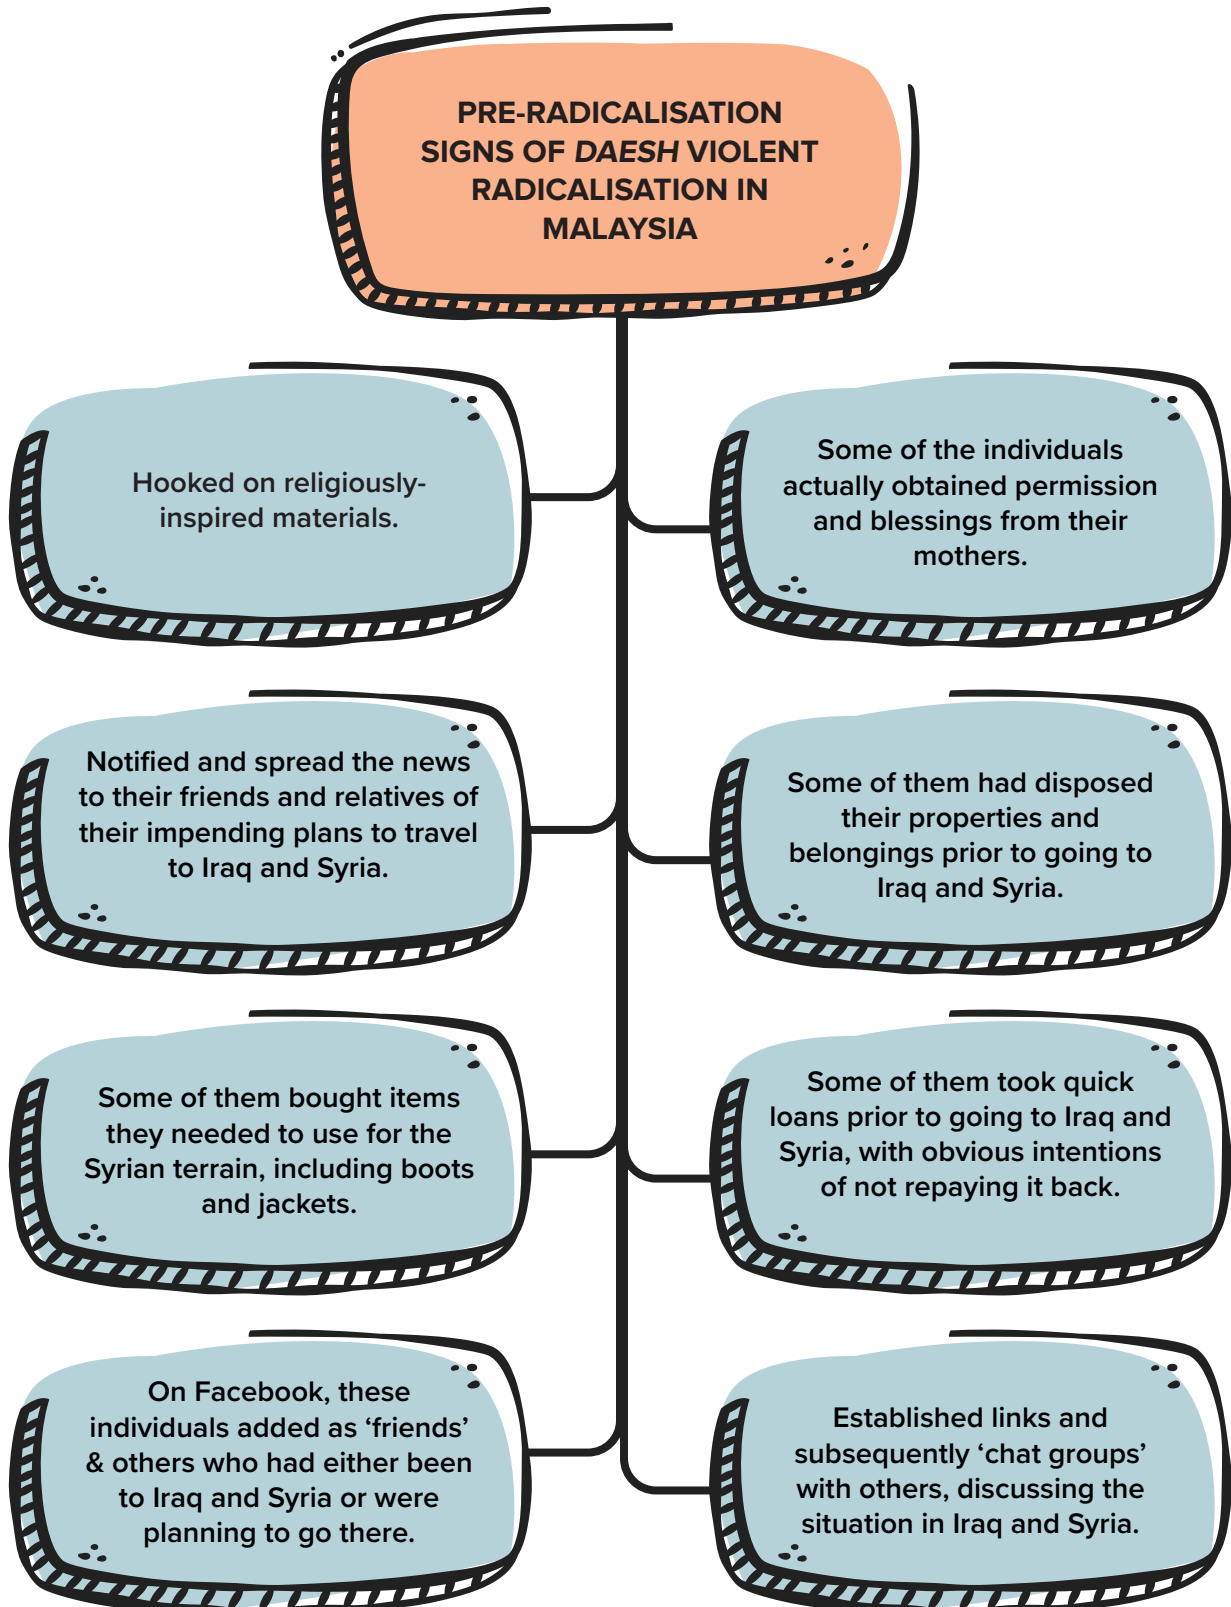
PRE-RADICALISATION SIGNS OF DAESH VIOLENT RADICALISATION IN MALAYSIA

Hooked on religiously-inspired materials.

Some of the individuals actually obtained permission and blessings from their mothers.

Notified and spread the news to their friends and relatives of their impending plans to travel to Iraq and Syria.

Some of them had disposed their properties and belongings prior to going to Iraq and Syria.

Some of them bought items they needed to use for the Syrian terrain, including boots and jackets.

Some of them took quick loans prior to going to Iraq and Syria, with obvious intentions of not repaying it back.

On Facebook, these individuals added as ‘friends’ & others who had either been to Iraq and Syria or were planning to go there.

Established links and subsequently ‘chat groups’ with others, discussing the situation in Iraq and Syria.